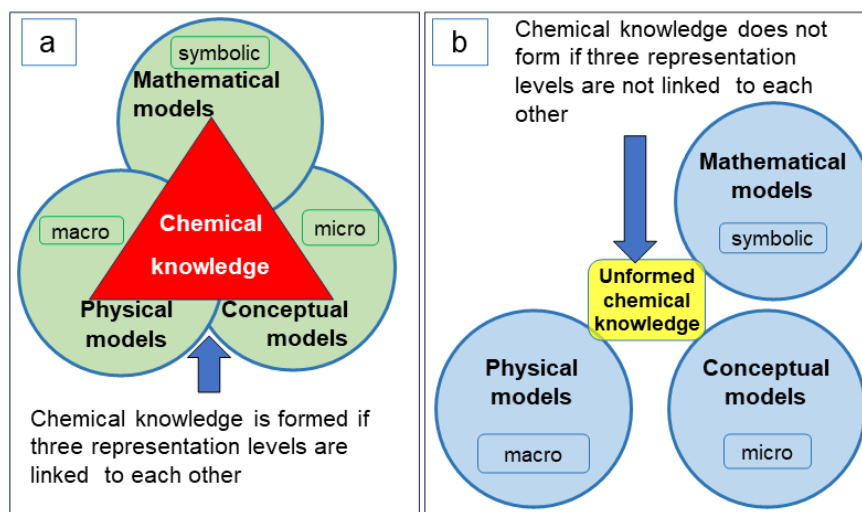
a

symbolic

Mathematical models

macro

Chemical knowledge

micro

Physical models

Conceptual models

Chemical knowledge is formed if three representation levels are linked to each other

b

Chemical knowledge does not form if three representation levels are not linked to each other

Mathematical models

symbolic

Unformed chemical knowledge

Physical models

macro

Conceptual models

micro